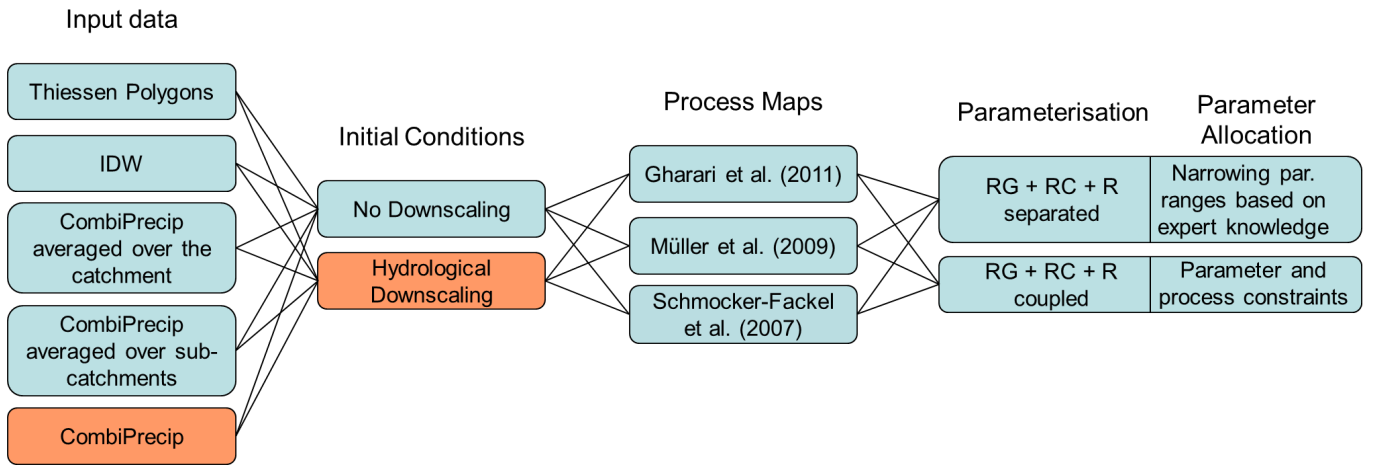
Input data

Thiessen Polygons

IDW

CombiPrecip averaged over the catchment

CombiPrecip averaged over sub-catchments

CombiPrecip

Initial Conditions

No Downscaling

Hydrological Downscaling

Process Maps

Gharari et al. (2011)

Müller et al. (2009)

Schmocker-Fackel et al. (2007)

Parameterisation

Parameter Allocation

RG + RC + R separated

Narrowing par. ranges based on expert knowledge

RG + RC + R coupled

Parameter and process constraints